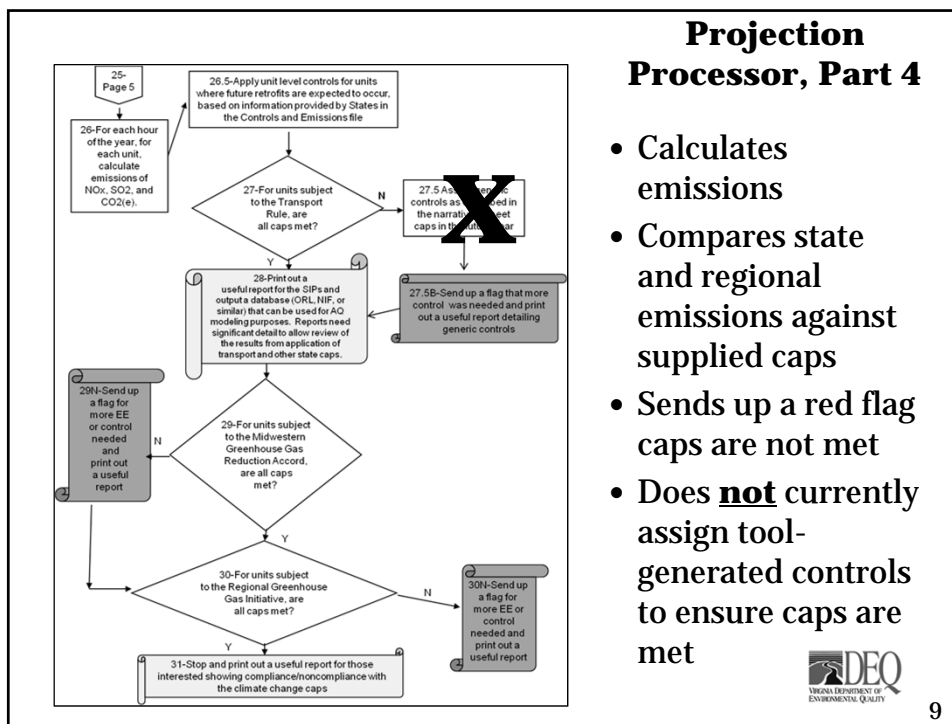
25-
Page 5

26-For each hour of the year, for each unit, calculate emissions of NOx, SO2, and CO2(e).

26.5-Apply unit level controls for units where future retrofits are expected to occur, based on information provided by States in the Controls and Emissions file

27-For units subject to the Transport Rule, are all caps met?

N

27.5 As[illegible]c controls as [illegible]ed in the narrati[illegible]eet caps in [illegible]ar

Y

28-Print out a useful report for the SIPs and output a database (ORL, NIF, or similar) that can be used for AQ modeling purposes. Reports need significant detail to allow review of the results from application of transport and other state caps.

27.5B-Send up a flag that more control was needed and print out a useful report detailing generic controls

29N-Send up a flag for more EE or control needed and print out a useful report

N

29-For units subject to the Midwestern Greenhouse Gas Reduction Accord, are all caps met?

Y

30-For units subject to the Regional Greenhouse Gas Initiative, are all caps met?

N

30N-Send up a flag for more EE or control needed and print out a useful report

Y

31-Stop and print out a useful report for those interested showing compliance/noncompliance with the climate change caps

Projection Processor, Part 4

• Calculates emissions
• Compares state and regional emissions against supplied caps
• Sends up a red flag caps are not met
• Does **not** currently assign tool-generated controls to ensure caps are met

DEQ
VIRGINIA DEPARTMENT OF ENVIRONMENTAL QUALITY

9